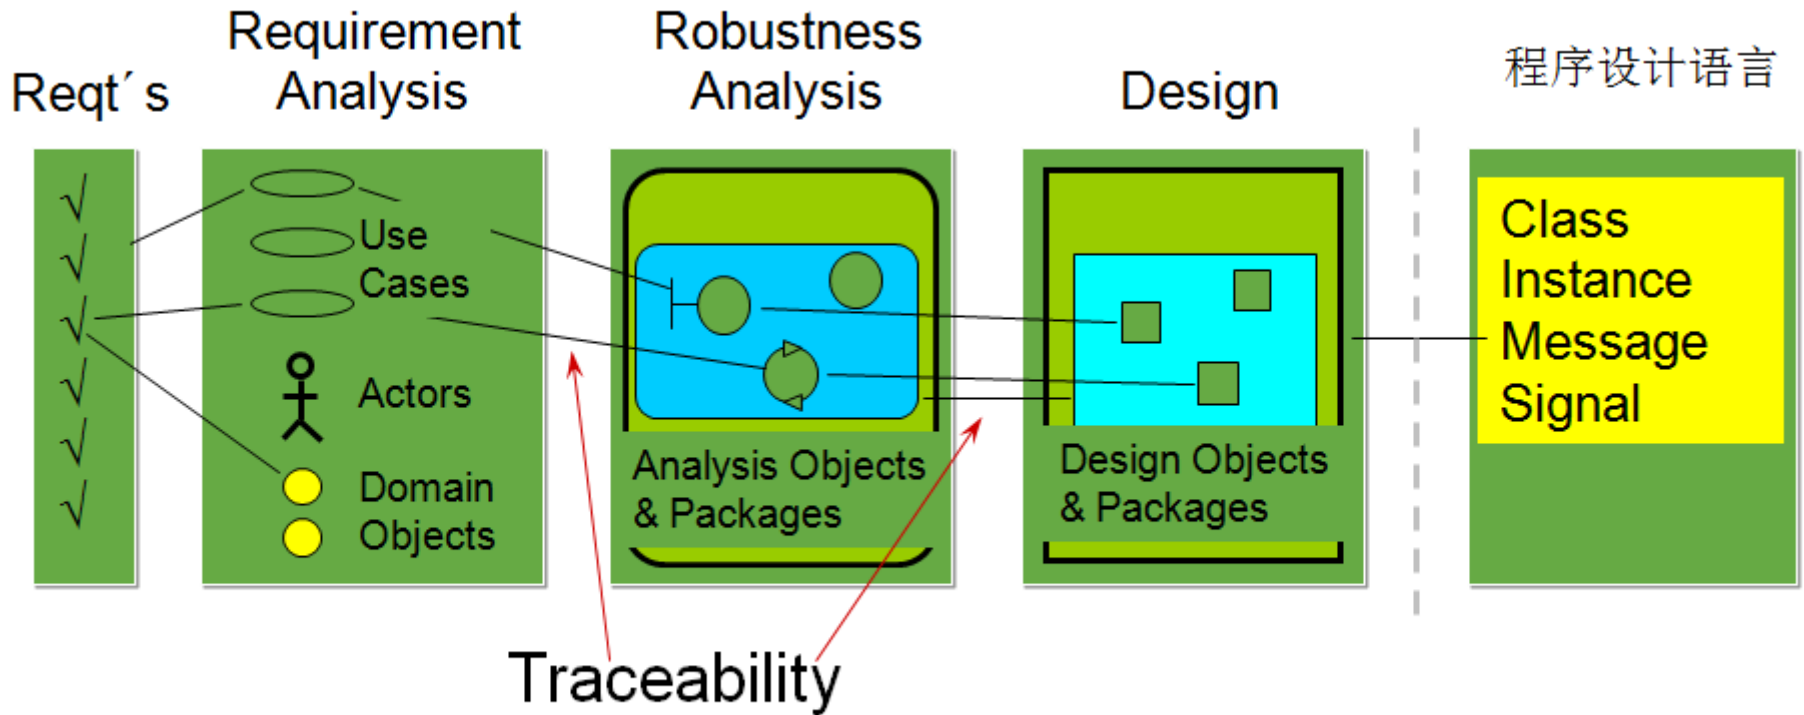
Reqt´s

Requirement Analysis

Robustness Analysis

Design

程序设计语言

√
√
√
√
√
√

Use Cases

Actors

Domain Objects

Analysis Objects & Packages

Design Objects & Packages

Class
Instance
Message
Signal

Traceability